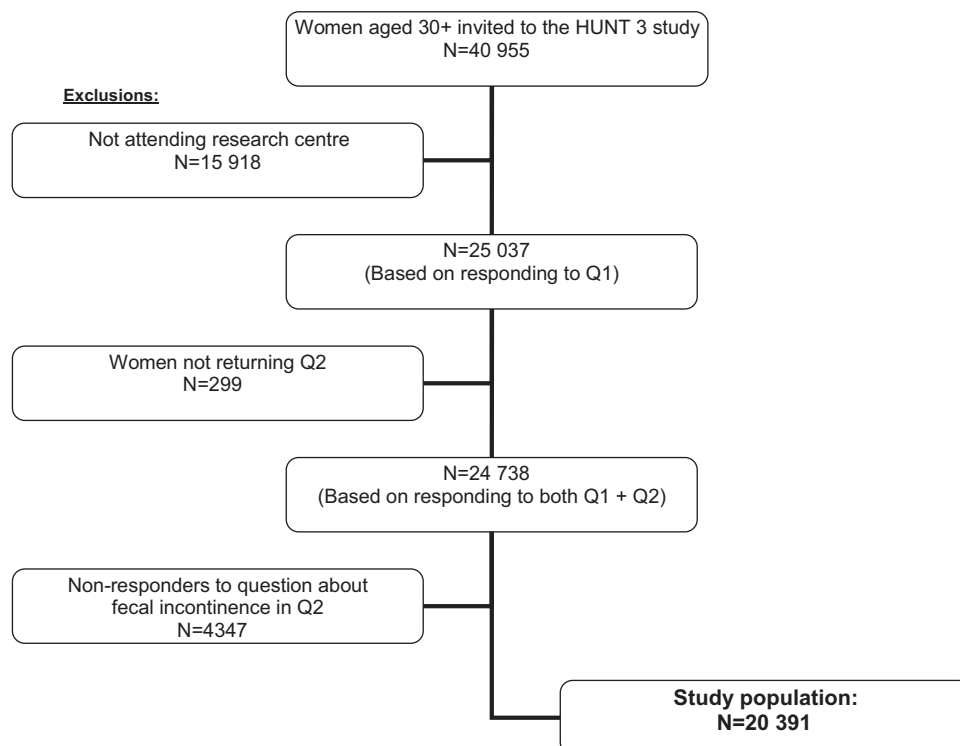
Women aged 30+ invited to the HUNT 3 study
N=40 955

Exclusions:

Not attending research centre
N=15 918

N=25 037
(Based on responding to Q1)

Women not returning Q2
N=299

N=24 738
(Based on responding to both Q1 + Q2)

Non-responders to question about fecal incontinence in Q2
N=4347

Study population:
N=20 391